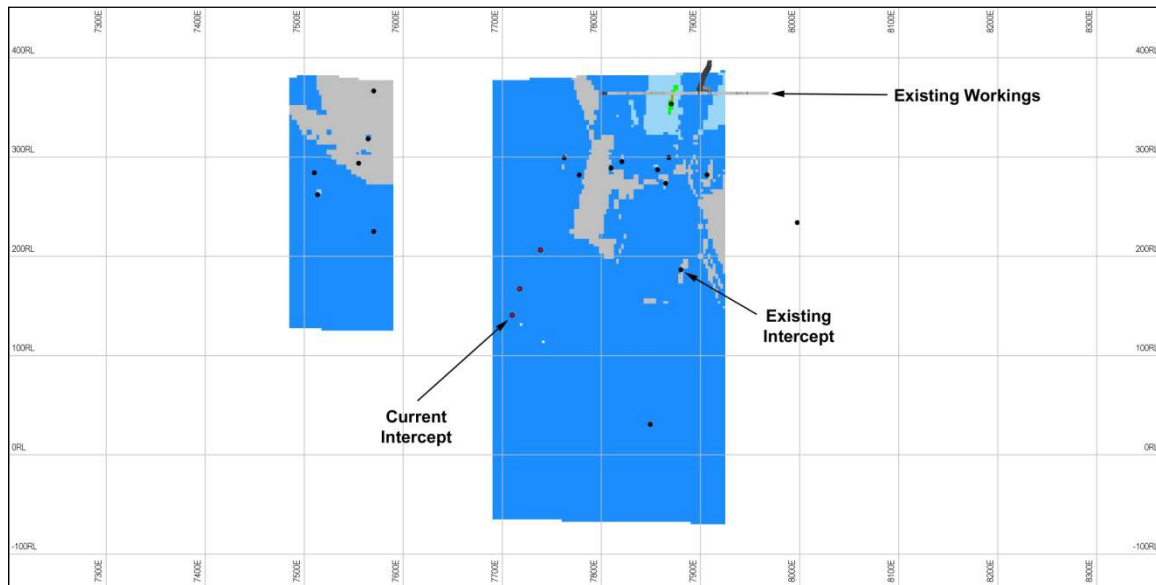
7300E 7400E 7500E 7600E 7700E 7800E 7900E 8000E 8100E 8200E 8300E

400RL
300RL
200RL
100RL
0RL
-100RL

Existing Workings

Existing Intercept

Current Intercept

400RL
300RL
200RL
100RL
0RL
-100RL

7300E 7400E 7500E 7600E 7700E 7800E 7900E 8000E 8100E 8200E 8300E